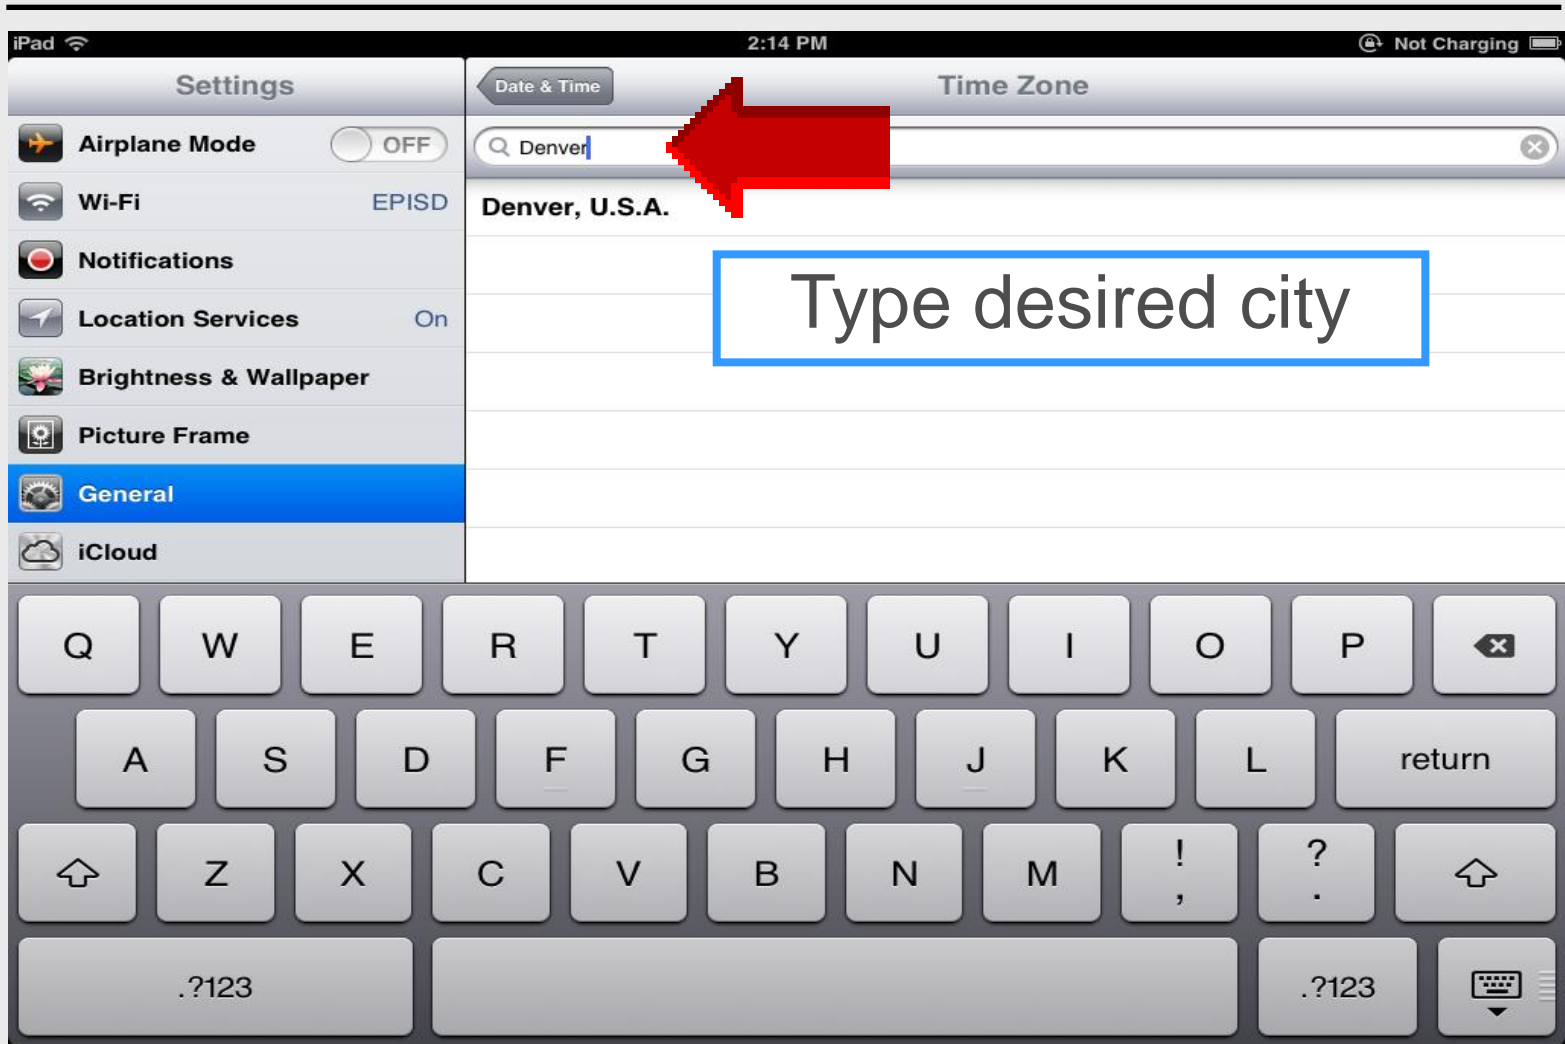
iPad 2:14 PM Not Charging

Settings

Airplane Mode OFF

Wi-Fi EPISD

Notifications

Location Services On

Brightness & Wallpaper

Picture Frame

General

iCloud

Date & Time

Time Zone

Denver

Denver, U.S.A.

Type desired city

Q W E R T Y U I O P

A S D F G H J K L return

Z X C V B N M ! , ? .

.?123 .?123